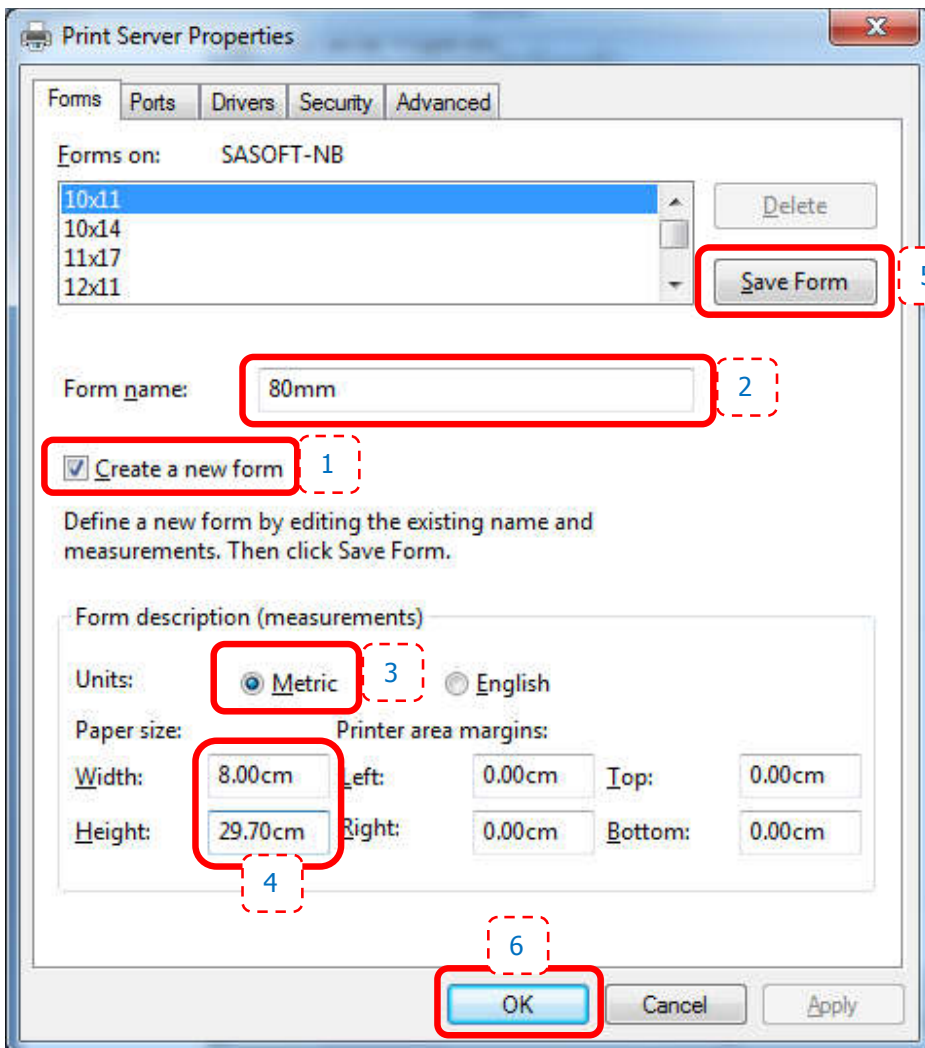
Print Server Properties

X

Forms | Ports | Drivers | Security | Advanced

Forms on: SASOFT-NB

10x11
10x14
11x17
12x11

Delete

Save Form

5

Form name: 80mm

2

Create a new form

1

Define a new form by editing the existing name and measurements. Then click Save Form.

Form description (measurements)

Units: Metric

3

English

Paper size:

Printer area margins:

Width: 8.00cm

Left: 0.00cm

Top: 0.00cm

Height: 29.70cm

Right: 0.00cm

Bottom: 0.00cm

4

6

OK

Cancel

Apply